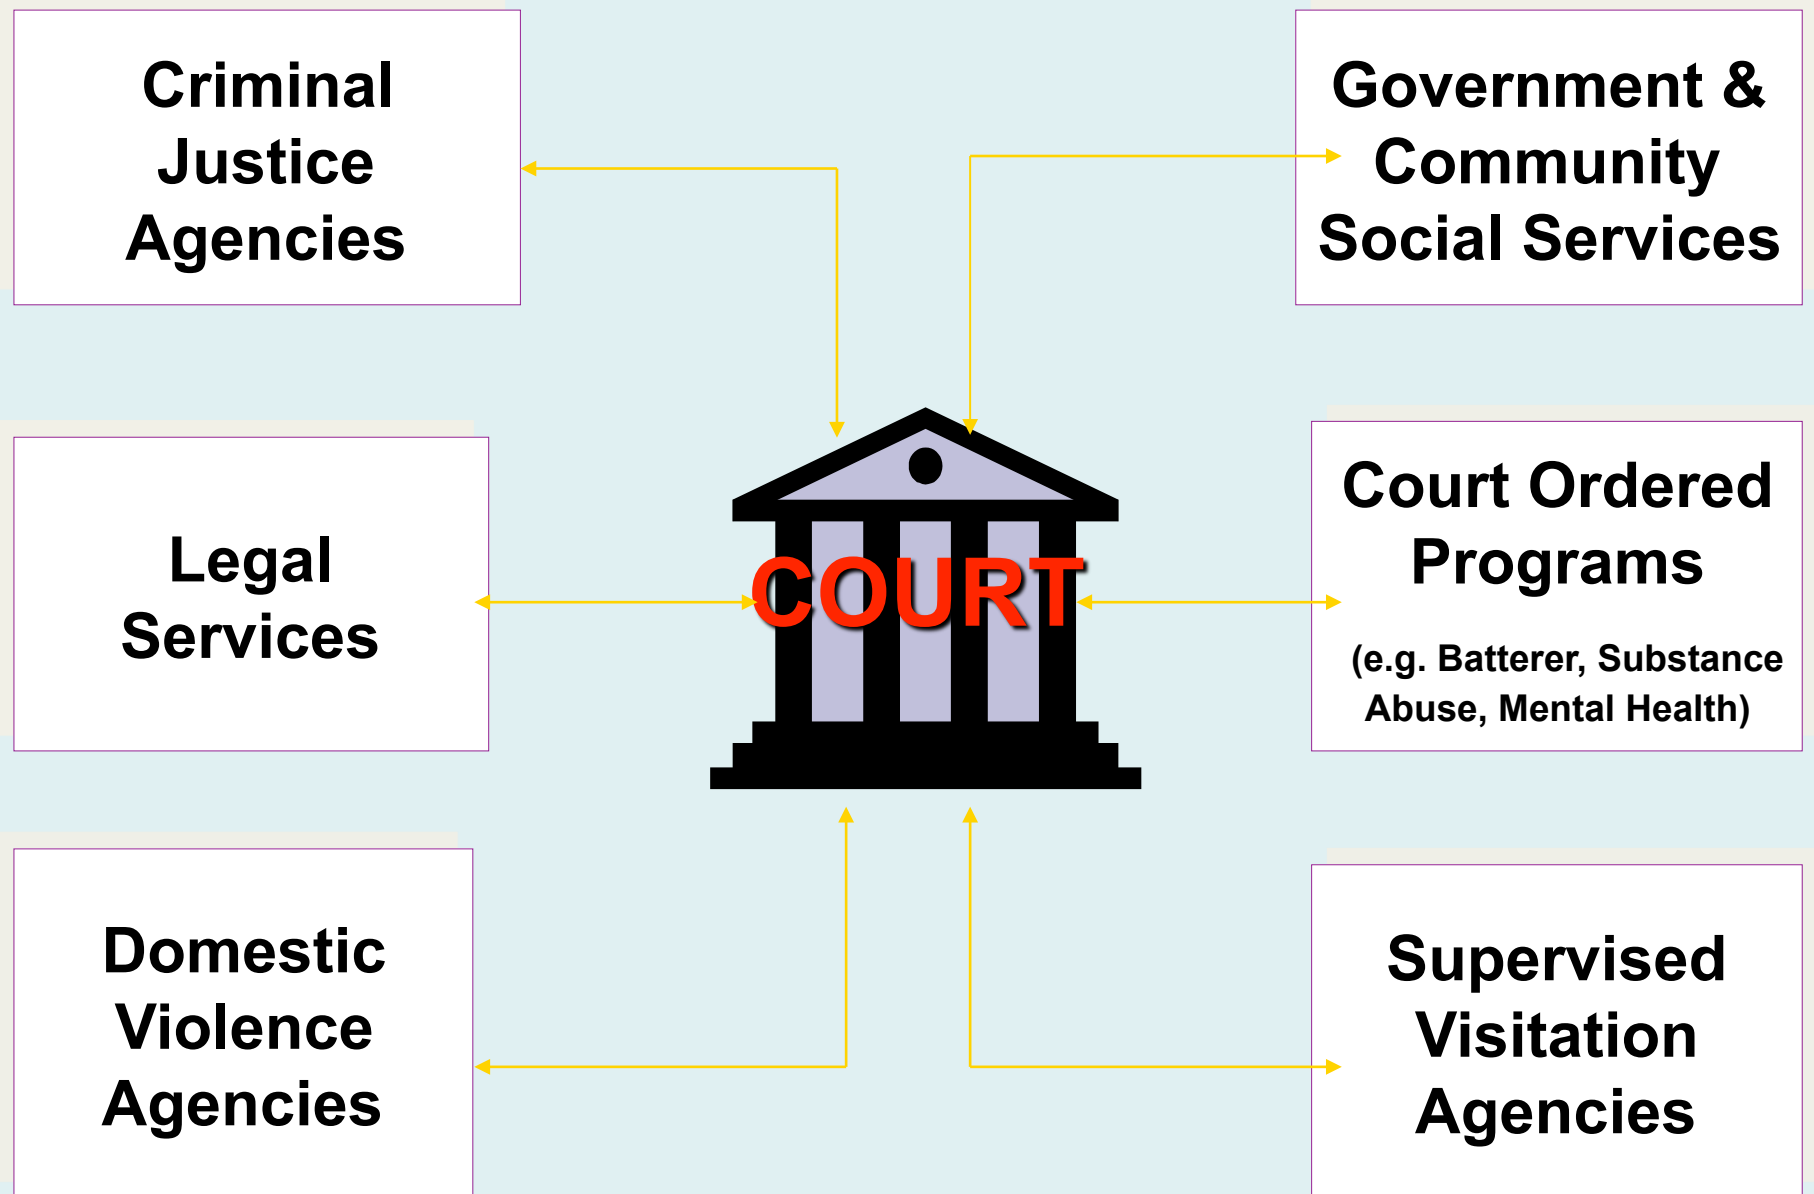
Criminal Justice Agencies

Government & Community Social Services

Legal Services

COURT

Court Ordered Programs

(e.g. Batterer, Substance Abuse, Mental Health)

Domestic Violence Agencies

Supervised Visitation Agencies